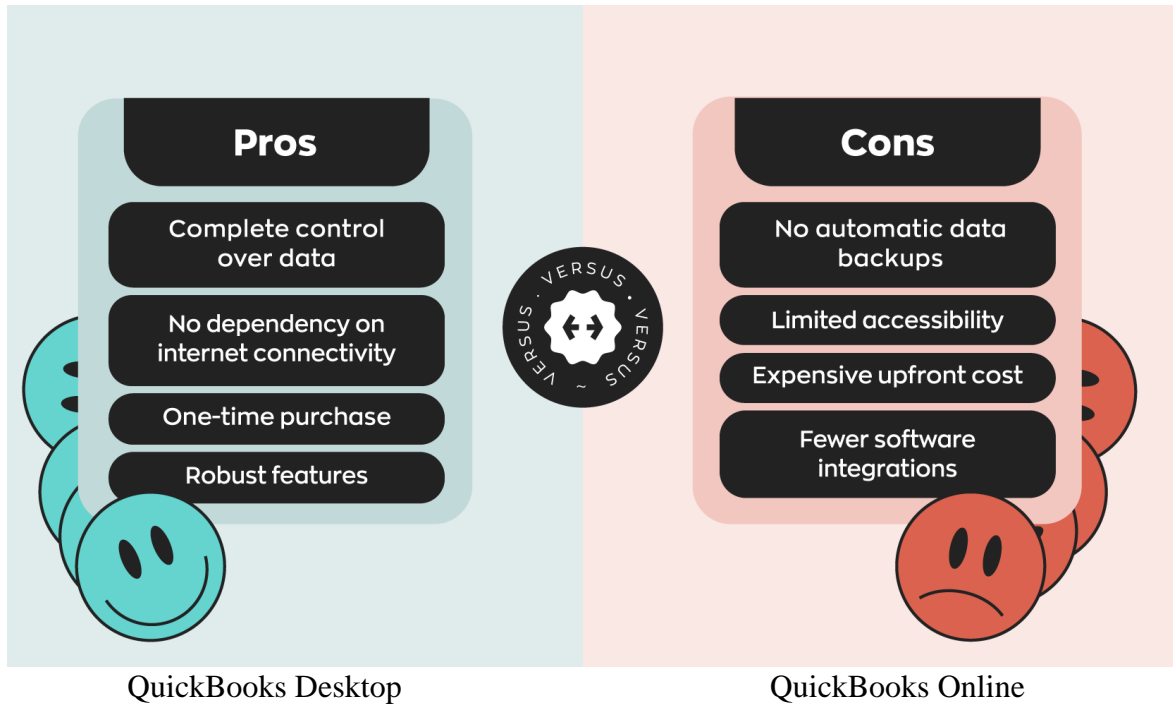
Pros

Complete control over data

No dependency on internet connectivity

One-time purchase

Robust features

VERSUS · VERSUS · VERSUS ~

Cons

No automatic data backups

Limited accessibility

Expensive upfront cost

Fewer software integrations

QuickBooks Desktop

QuickBooks Online